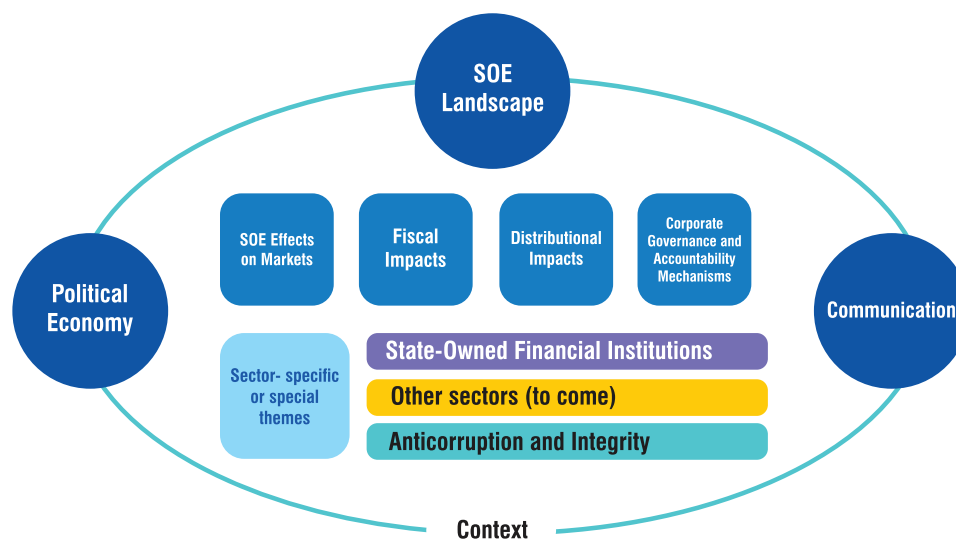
SOE Landscape

Political Economy

SOE Effects on Markets

Fiscal Impacts

Distributional Impacts

Corporate Governance and Accountability Mechanisms

Communication

Sector- specific or special themes

State-Owned Financial Institutions

Other sectors (to come)

Anticorruption and Integrity

Context